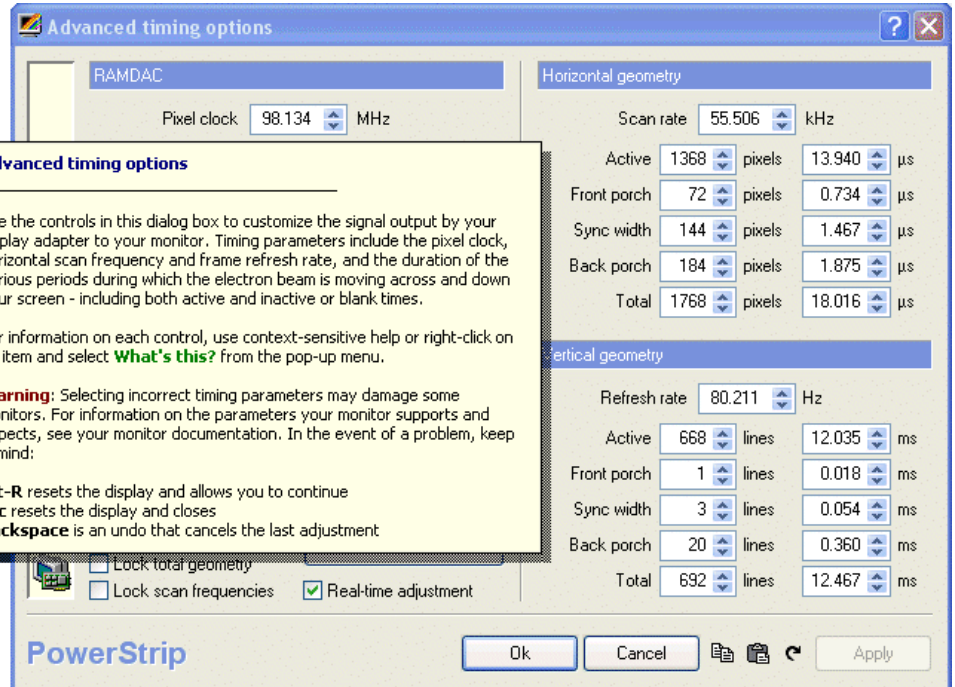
Advanced timing options

RAMDAC

Pixel clock 98.134 MHz

dvanced timing options

e the controls in this dialog box to customize the signal output by your play adapter to your monitor. Timing parameters include the pixel clock, rizontal scan frequency and frame refresh rate, and the duration of the rious periods during which the electron beam is moving across and down ur screen - including both active and inactive or blank times.

y information on each control, use context-sensitive help or right-click on item and select What's this? from the pop-up menu.

arning: Selecting incorrect timing parameters may damage some nitors. For information on the parameters your monitor supports and pects, see your monitor documentation. In the event of a problem, keep mind:

t-R resets the display and allows you to continue
c resets the display and closes
ckspace is an undo that cancels the last adjustment

Lock total geometry
Lock scan frequencies
Real-time adjustment

Horizontal geometry

| | | | | |
|---|---|---|---|---|
| Scan rate | 55.506 | kHz | | |
| Active | 1368 | pixels | 13.940 | µs |
| Front porch | 72 | pixels | 0.734 | µs |
| Sync width | 144 | pixels | 1.467 | µs |
| Back porch | 184 | pixels | 1.875 | µs |
| Total | 1768 | pixels | 18.016 | µs |

ertical geometry

| | | | | |
|---|---|---|---|---|
| Refresh rate | 80.211 | Hz | | |
| Active | 668 | lines | 12.035 | ms |
| Front porch | 1 | lines | 0.018 | ms |
| Sync width | 3 | lines | 0.054 | ms |
| Back porch | 20 | lines | 0.360 | ms |
| Total | 692 | lines | 12.467 | ms |

PowerStrip

Ok Cancel Apply